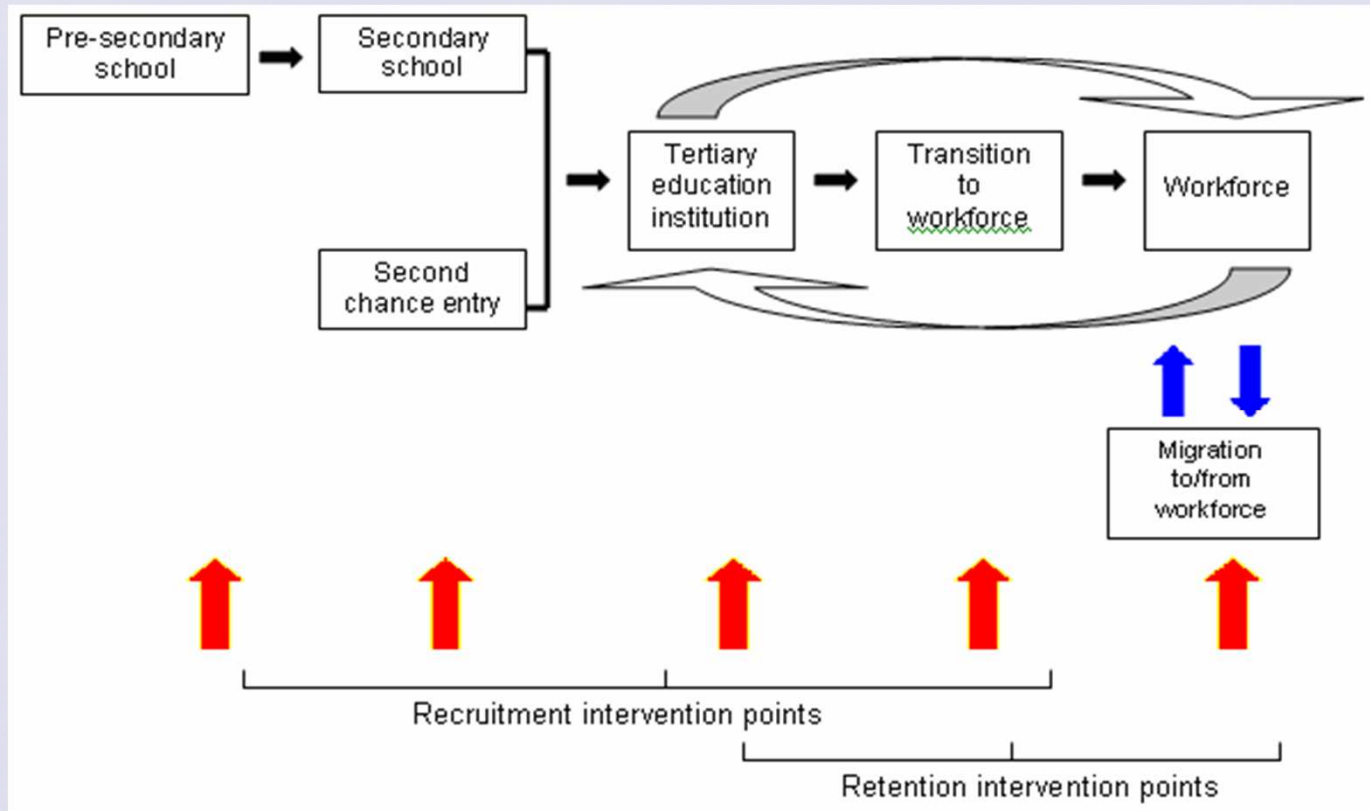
Pre-secondary school

Secondary school

Second chance entry

Tertiary education institution

Transition to workforce

Workforce

Migration to/from workforce

Recruitment intervention points

Retention intervention points